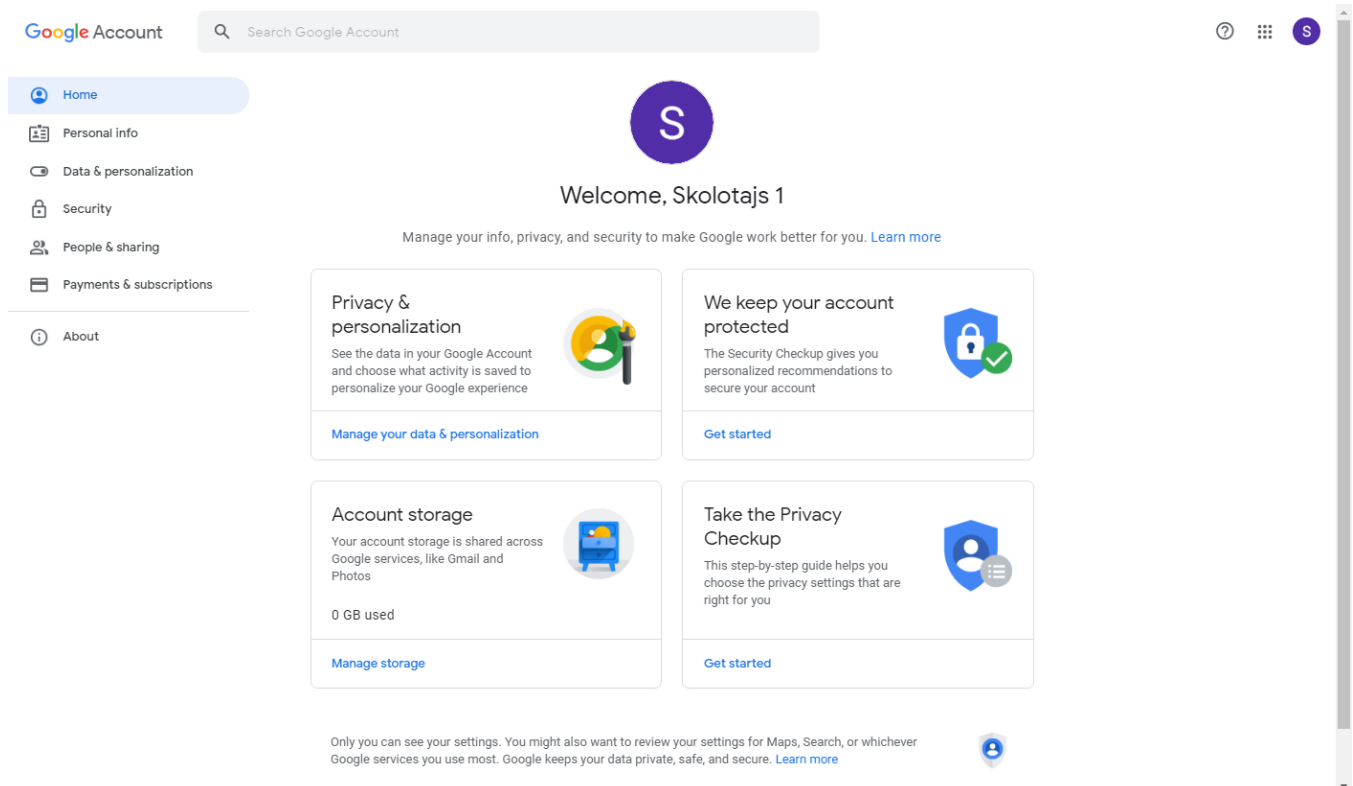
Google Account

Search Google Account

S

Home
Personal info
Data & personalization
Security
People & sharing
Payments & subscriptions
About

S

Welcome, Skolotajs 1

Manage your info, privacy, and security to make Google work better for you. Learn more

Privacy & personalization

See the data in your Google Account and choose what activity is saved to personalize your Google experience

Manage your data & personalization

We keep your account protected

The Security Checkup gives you personalized recommendations to secure your account

Get started

Account storage

Your account storage is shared across Google services, like Gmail and Photos

0 GB used

Manage storage

Take the Privacy Checkup

This step-by-step guide helps you choose the privacy settings that are right for you

Get started

Only you can see your settings. You might also want to review your settings for Maps, Search, or whichever Google services you use most. Google keeps your data private, safe, and secure. Learn more